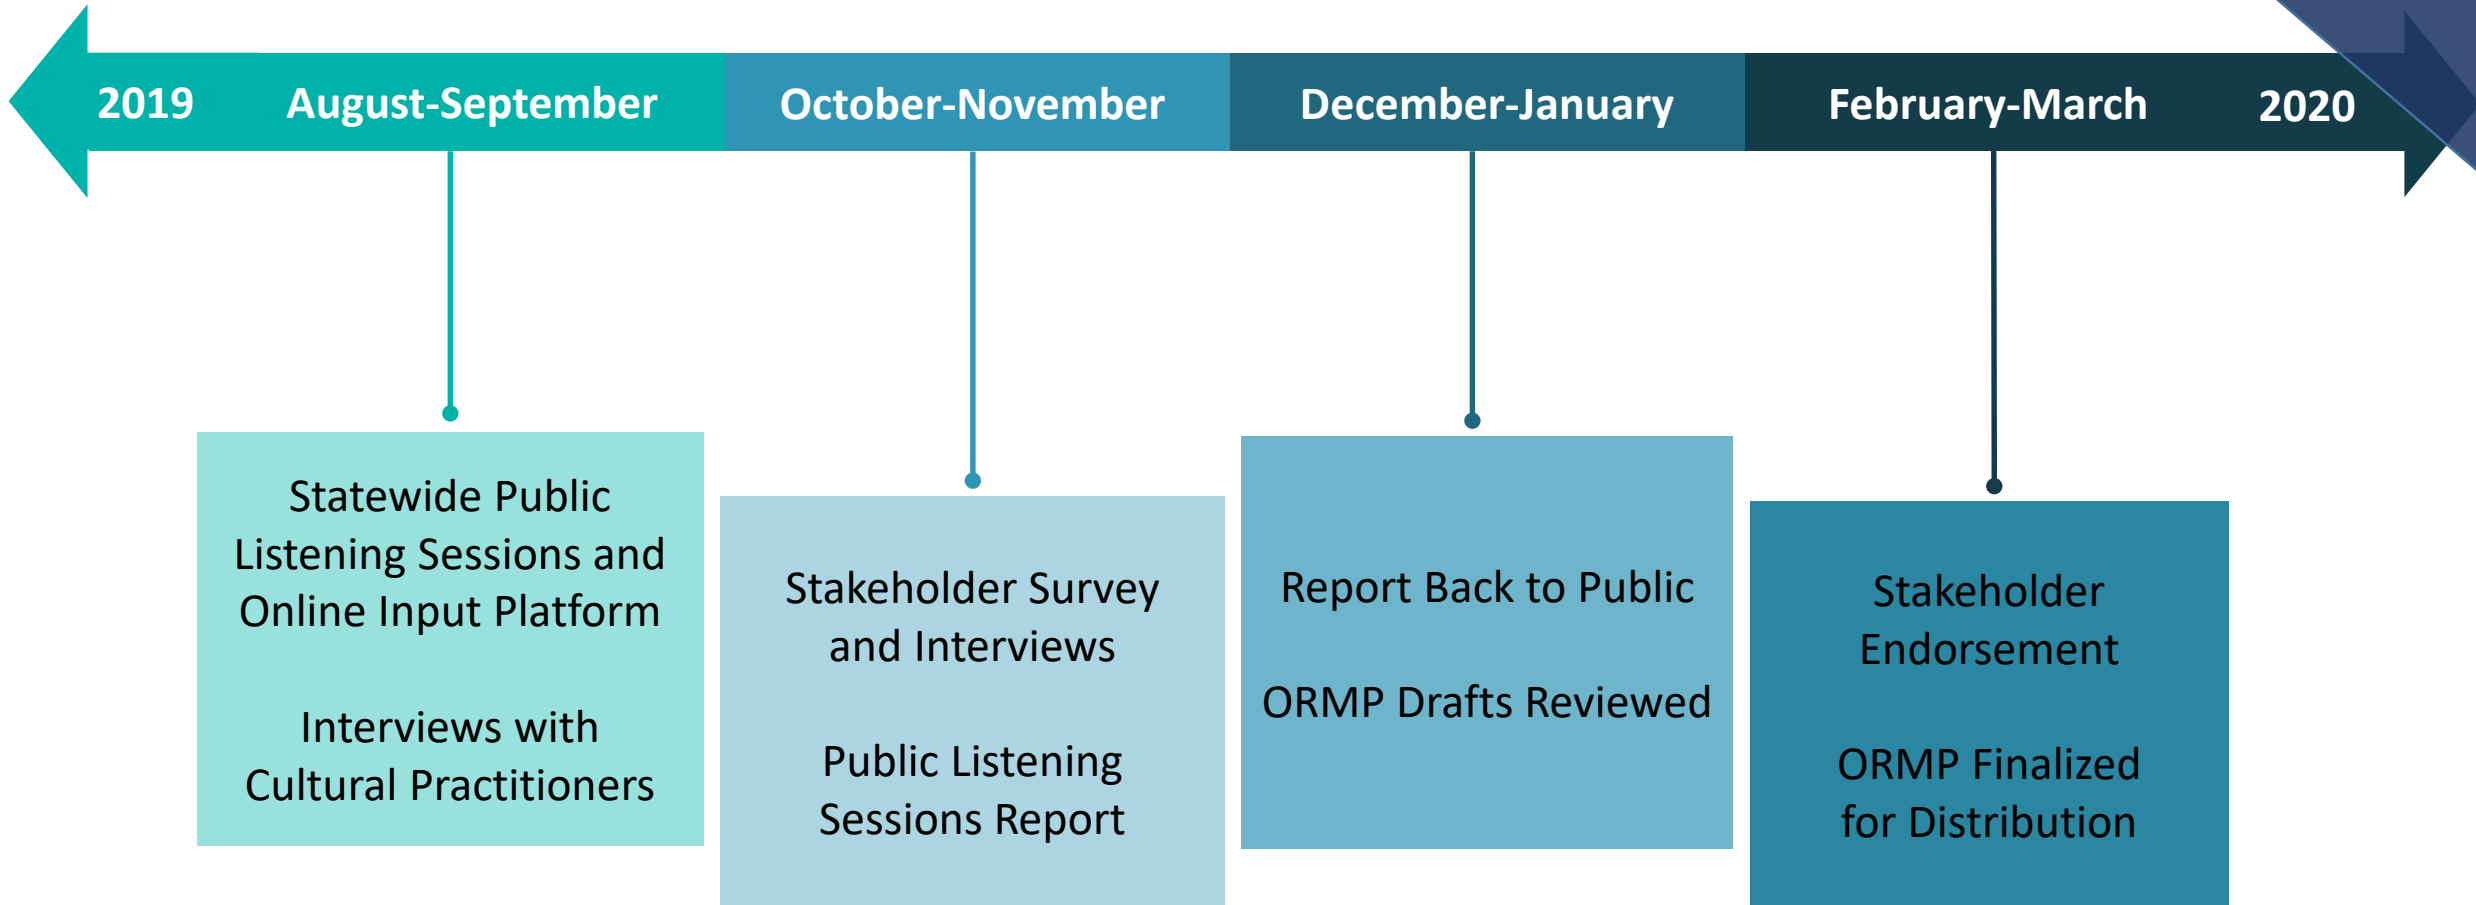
2019 August-September October-November December-January February-March 2020

Statewide Public Listening Sessions and Online Input Platform

Interviews with Cultural Practitioners

Stakeholder Survey and Interviews

Public Listening Sessions Report

Report Back to Public

ORMP Drafts Reviewed

Stakeholder Endorsement

ORMP Finalized for Distribution